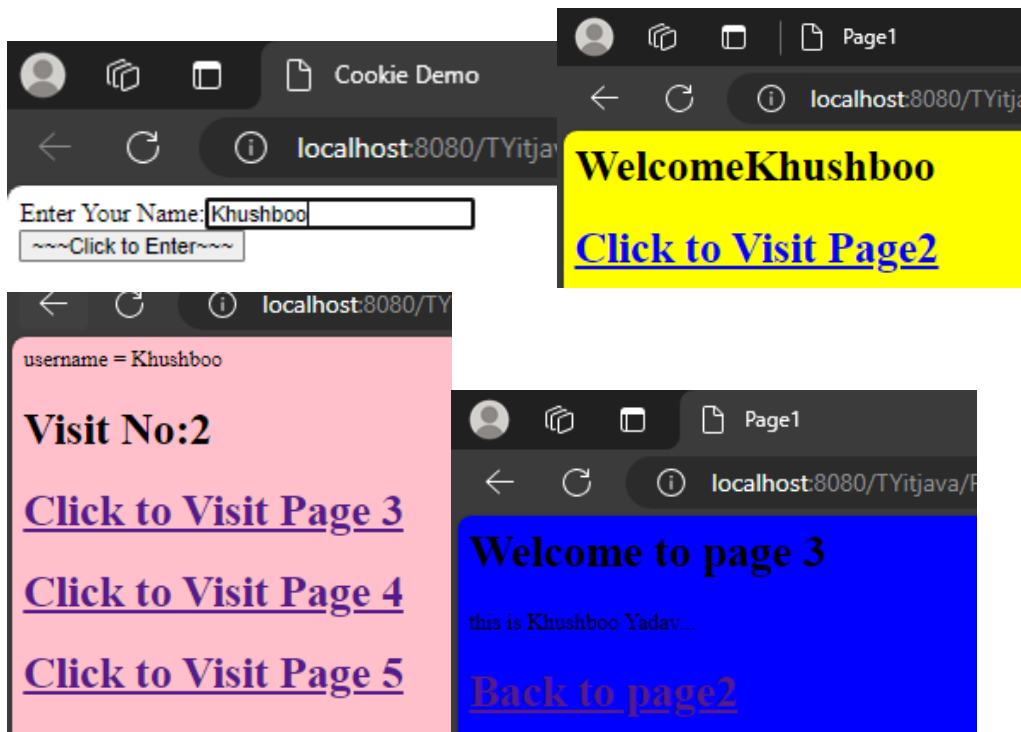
Cookie Demo

localhost:8080/TYitjav

Enter Your Name: Khushboo

~~~Click to Enter~~~

Page1

localhost:8080/TYitja

WelcomeKhushboo

Click to Visit Page2

localhost:8080/TY

username = Khushboo

Visit No:2

Click to Visit Page 3

Click to Visit Page 4

Click to Visit Page 5

Page1

localhost:8080/TYitjava/

Welcome to page 3

this is Khushboo Yadav...

Back to page2